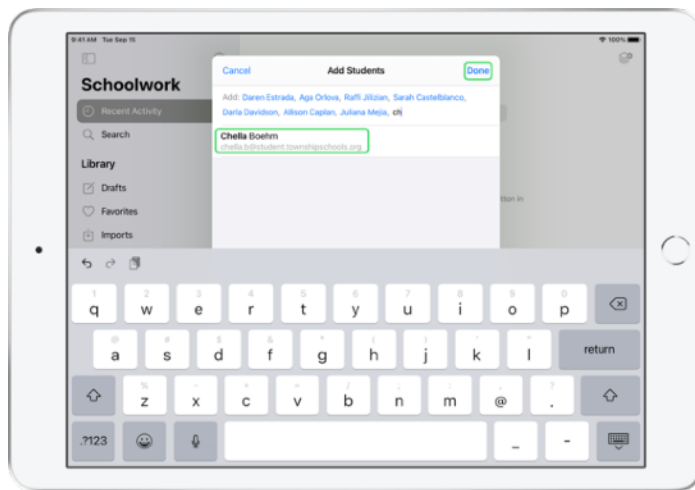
9:41 AM Tue Sep 15

100%

Schoolwork

Recent Activity

Search

Library

Drafts

Favorites

Imports

Cancel

Add Students

Done

Add: Daren Estrada, Aga Orlova, Raffi Jilizian, Sarah Castelblanco, Darla Davidson, Allison Caplan, Juliana Mejia, chl

Chella Boehm

chella.b@student.townshipschools.org

tion in

1 q
2 w
3 e
4 r
5 t
6 y
7 u
8 i
9 o
0 p

@ a
# s
$ d
& f
* g
( h
) j
' k
" l
return

% z
- x
+ c
= v
/ b
; n
: m
@
! ,
? .

.?123

_

-